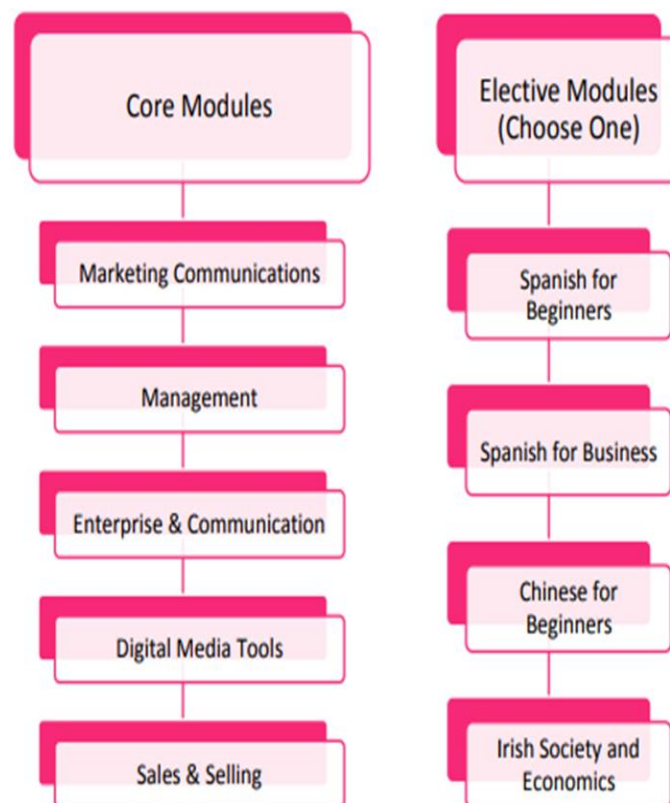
Core Modules

Marketing Communications

Management

Enterprise & Communication

Digital Media Tools

Sales & Selling

Elective Modules (Choose One)

Spanish for Beginners

Spanish for Business

Chinese for Beginners

Irish Society and Economics